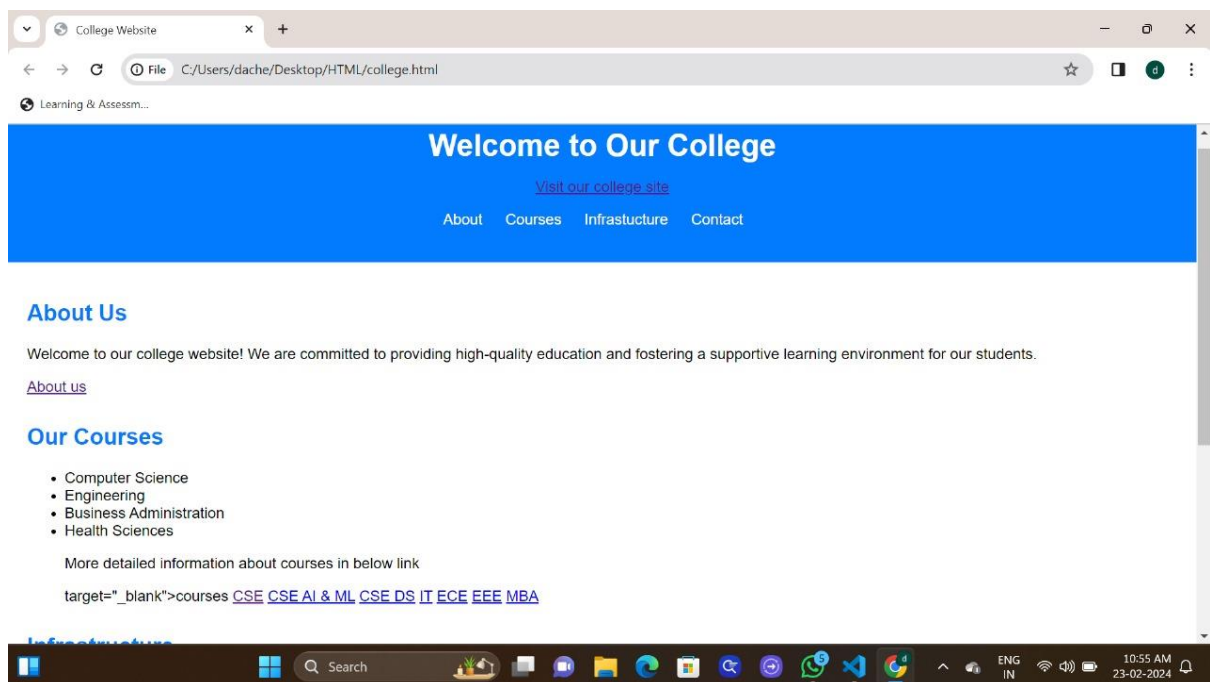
College Website
File C:/Users/dache/Desktop/HTML/college.html
Learning & Assessm...

Welcome to Our College

Visit our college site

About Courses Infrastucture Contact

About Us

Welcome to our college website! We are committed to providing high-quality education and fostering a supportive learning environment for our students.

About us

Our Courses

- Computer Science
- Engineering
- Business Administration
- Health Sciences

More detailed information about courses in below link

target="_blank">courses CSE CSE AI & ML CSE DS IT ECE EEE MBA

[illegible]

Search
ENG IN
10:55 AM
23-02-2024